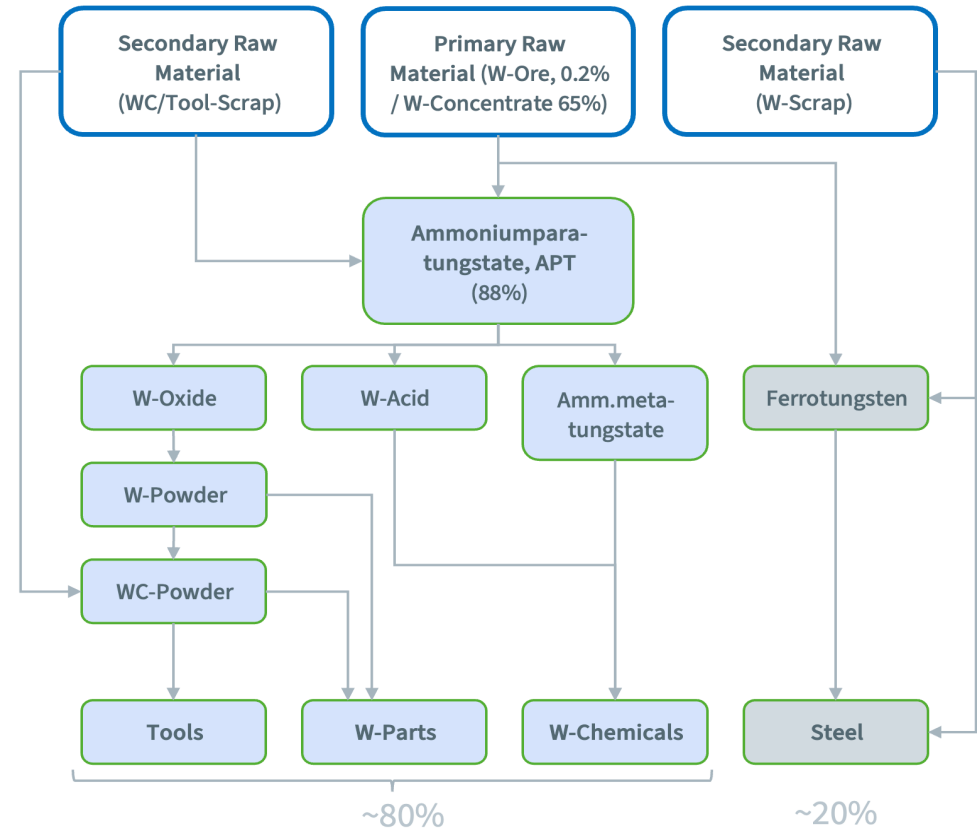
Secondary Raw Material (WC/Tool-Scrap)

Primary Raw Material (W-Ore, 0.2% / W-Concentrate 65%)

Secondary Raw Material (W-Scrap)

Ammoniumparatungstate, APT (88%)

W-Oxide

W-Acid

Amm.metatungstate

Ferrotungsten

W-Powder

WC-Powder

Tools

W-Parts

W-Chemicals

Steel

~80%

~20%